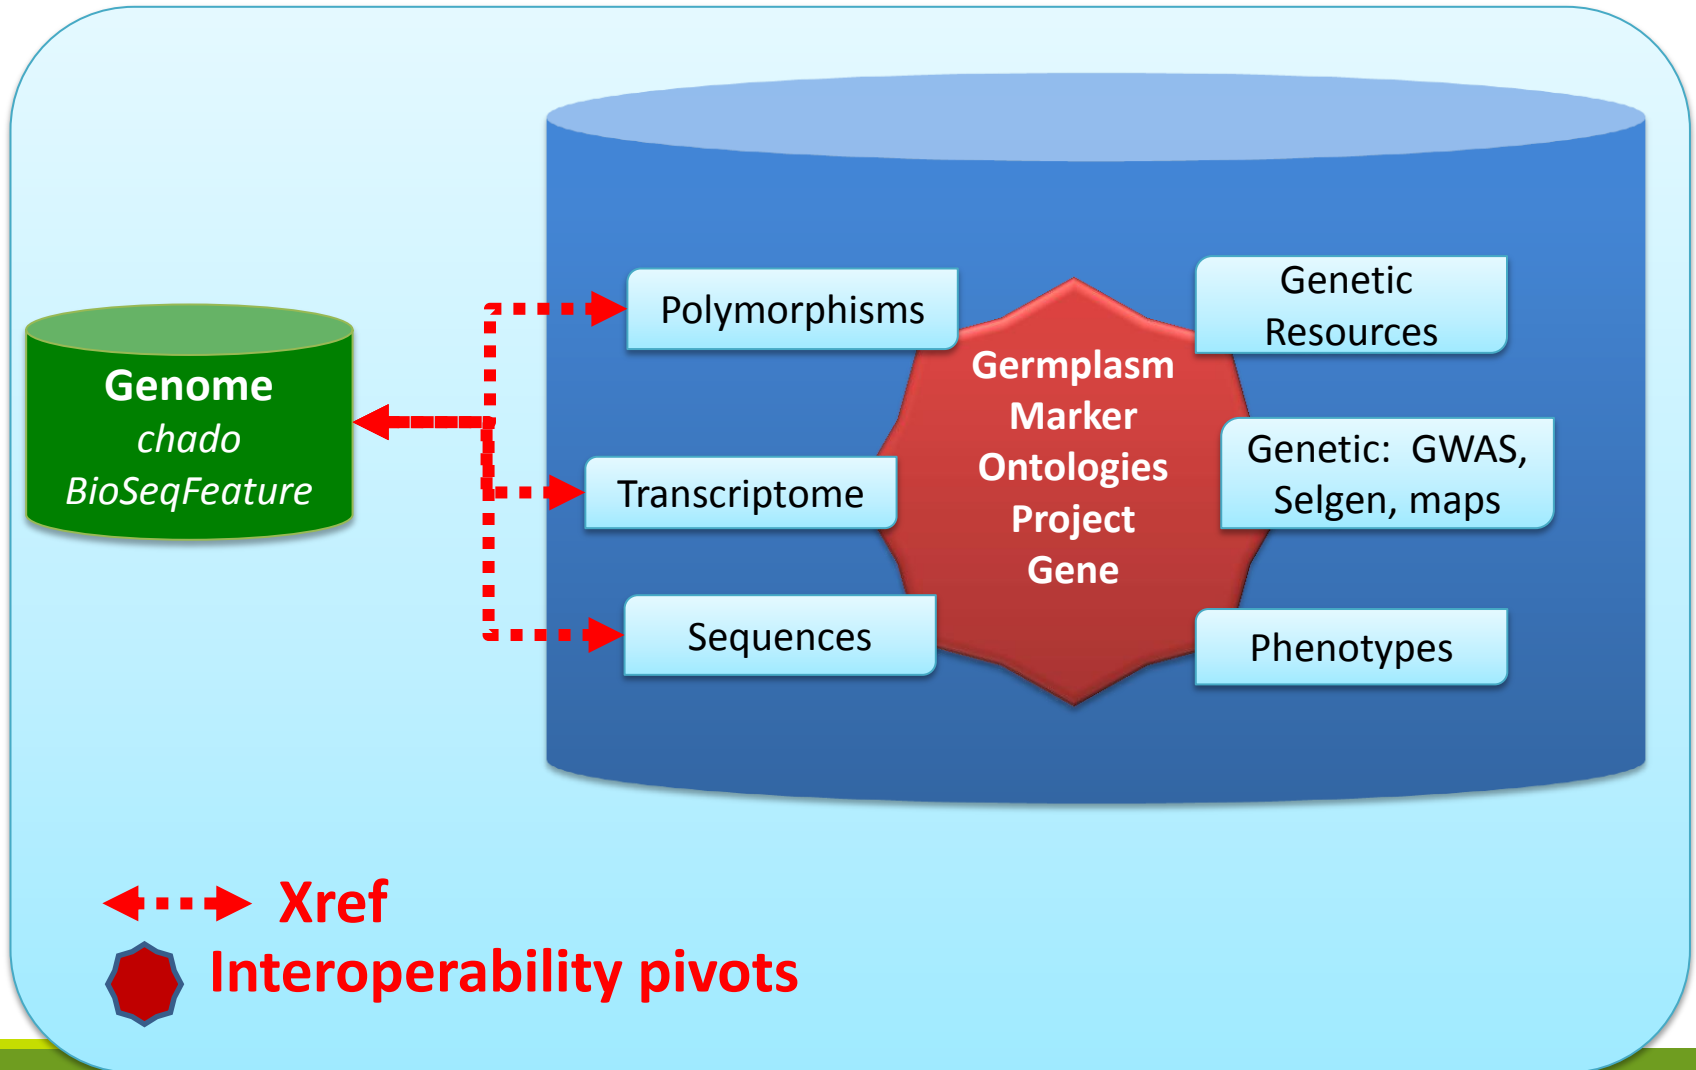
Genome
*chado*
*BioSeqFeature*

Polymorphisms

Transcriptome

Sequences

Germplasm
Marker
Ontologies
Project
Gene

Genetic Resources

Genetic: GWAS, Selgen, maps

Phenotypes

Xref

Interoperability pivots